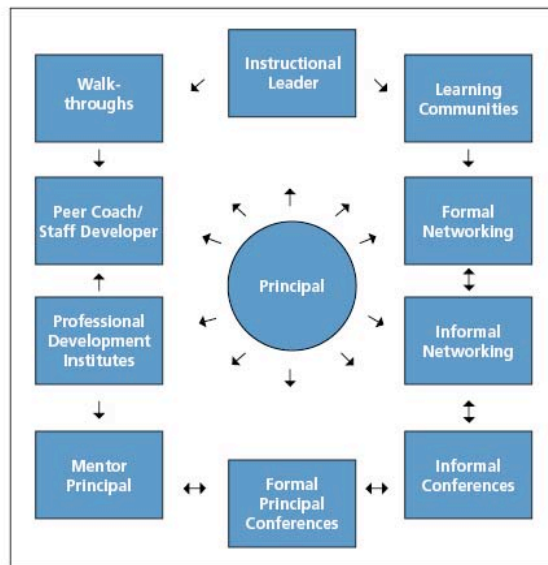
Instructional Leader

Walk-throughs

Learning Communities

Peer Coach/ Staff Developer

Formal Networking

Principal

Professional Development Institutes

Informal Networking

Mentor Principal

Formal Principal Conferences

Informal Conferences